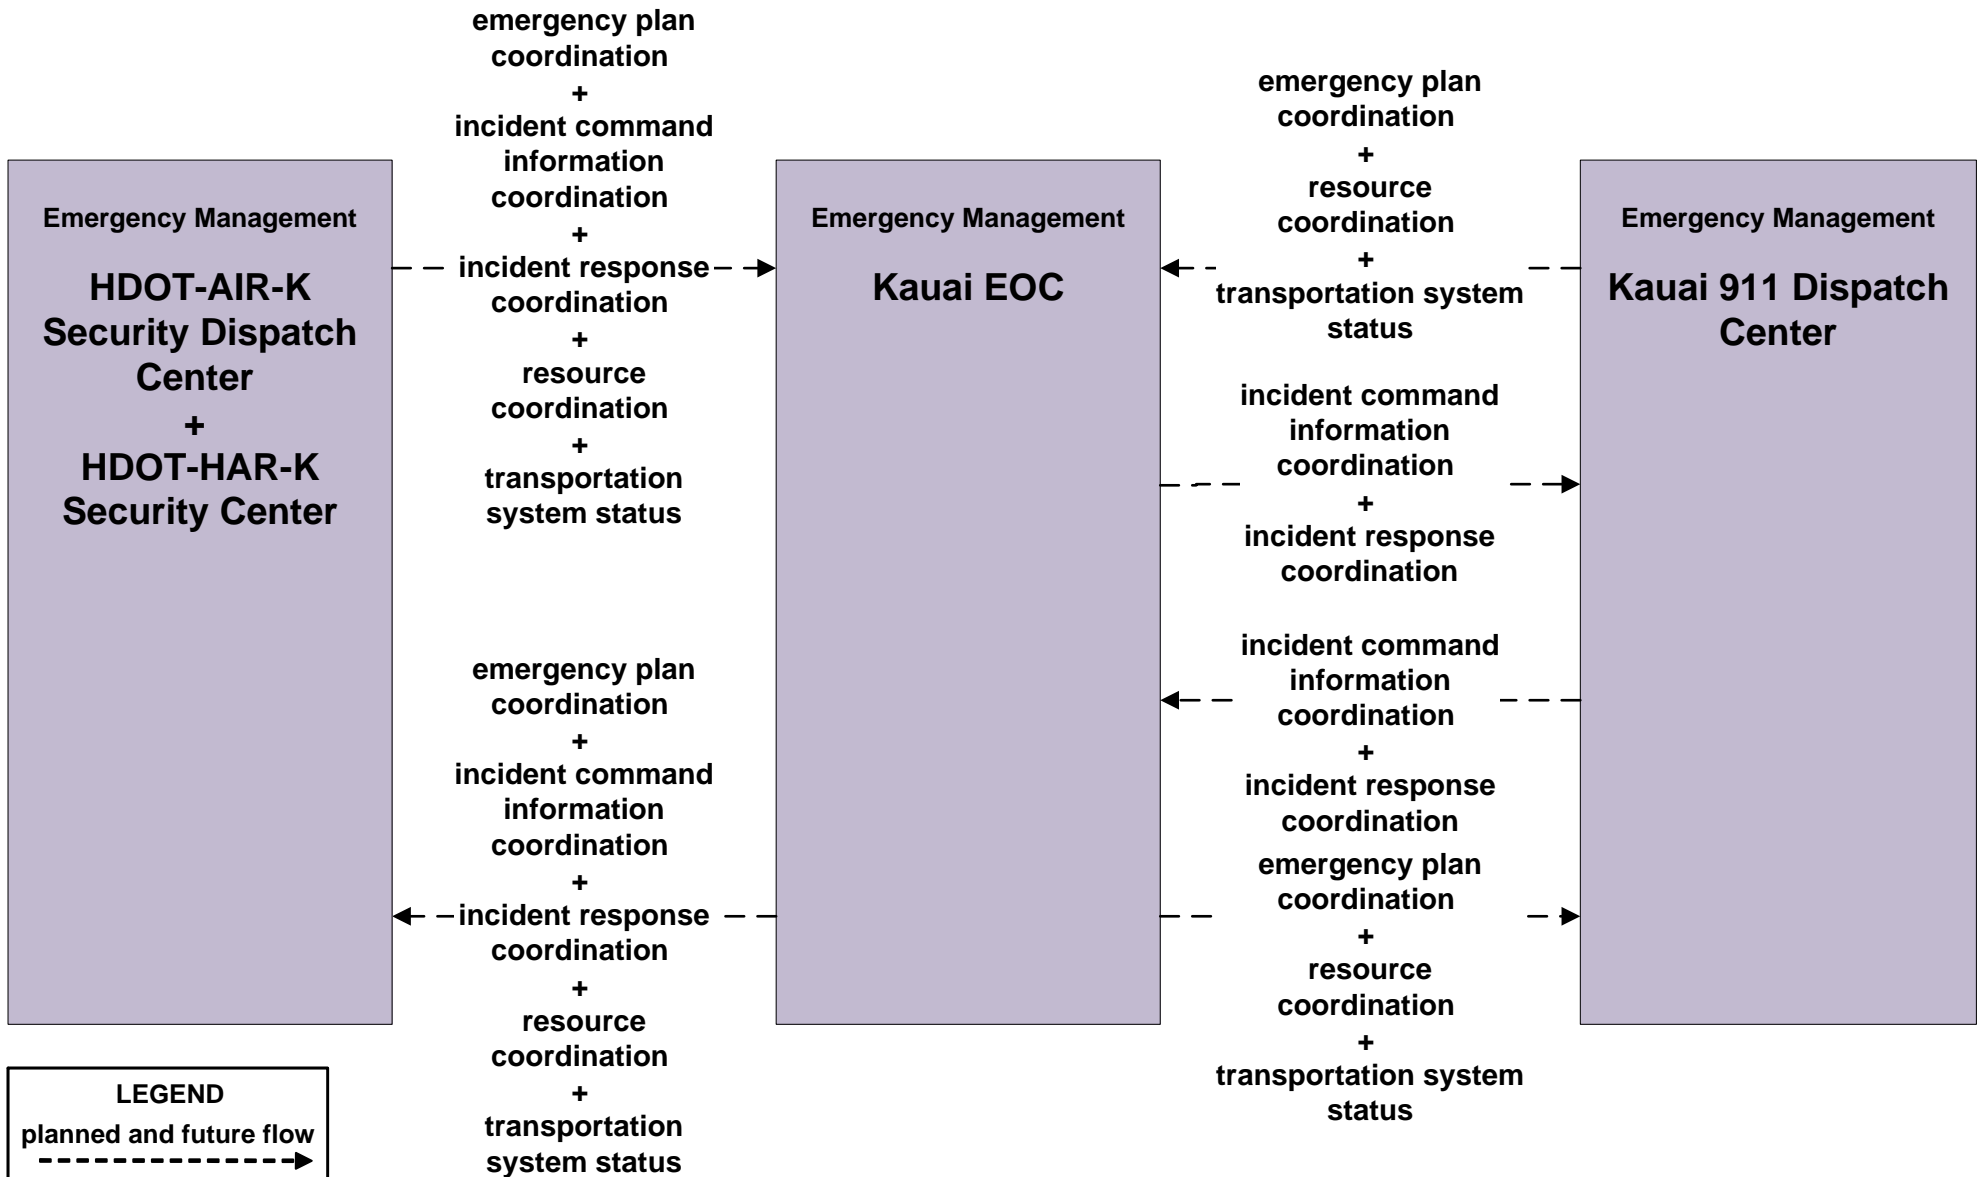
Emergency Management

HDOT-AIR-K Security Dispatch Center
+
HDOT-HAR-K Security Center

emergency plan coordination
+
incident command information coordination
+
incident response coordination
+
resource coordination
+
transportation system status

Emergency Management

Kauai EOC

emergency plan coordination
+
resource coordination
+
transportation system status

Emergency Management

Kauai 911 Dispatch Center

incident command information coordination
+
incident response coordination

incident command information coordination
+
incident response coordination

emergency plan coordination
+
incident command information coordination
+
incident response coordination
+
resource coordination
+
transportation system status

emergency plan coordination
+
resource coordination
+
transportation system status

LEGEND
planned and future flow